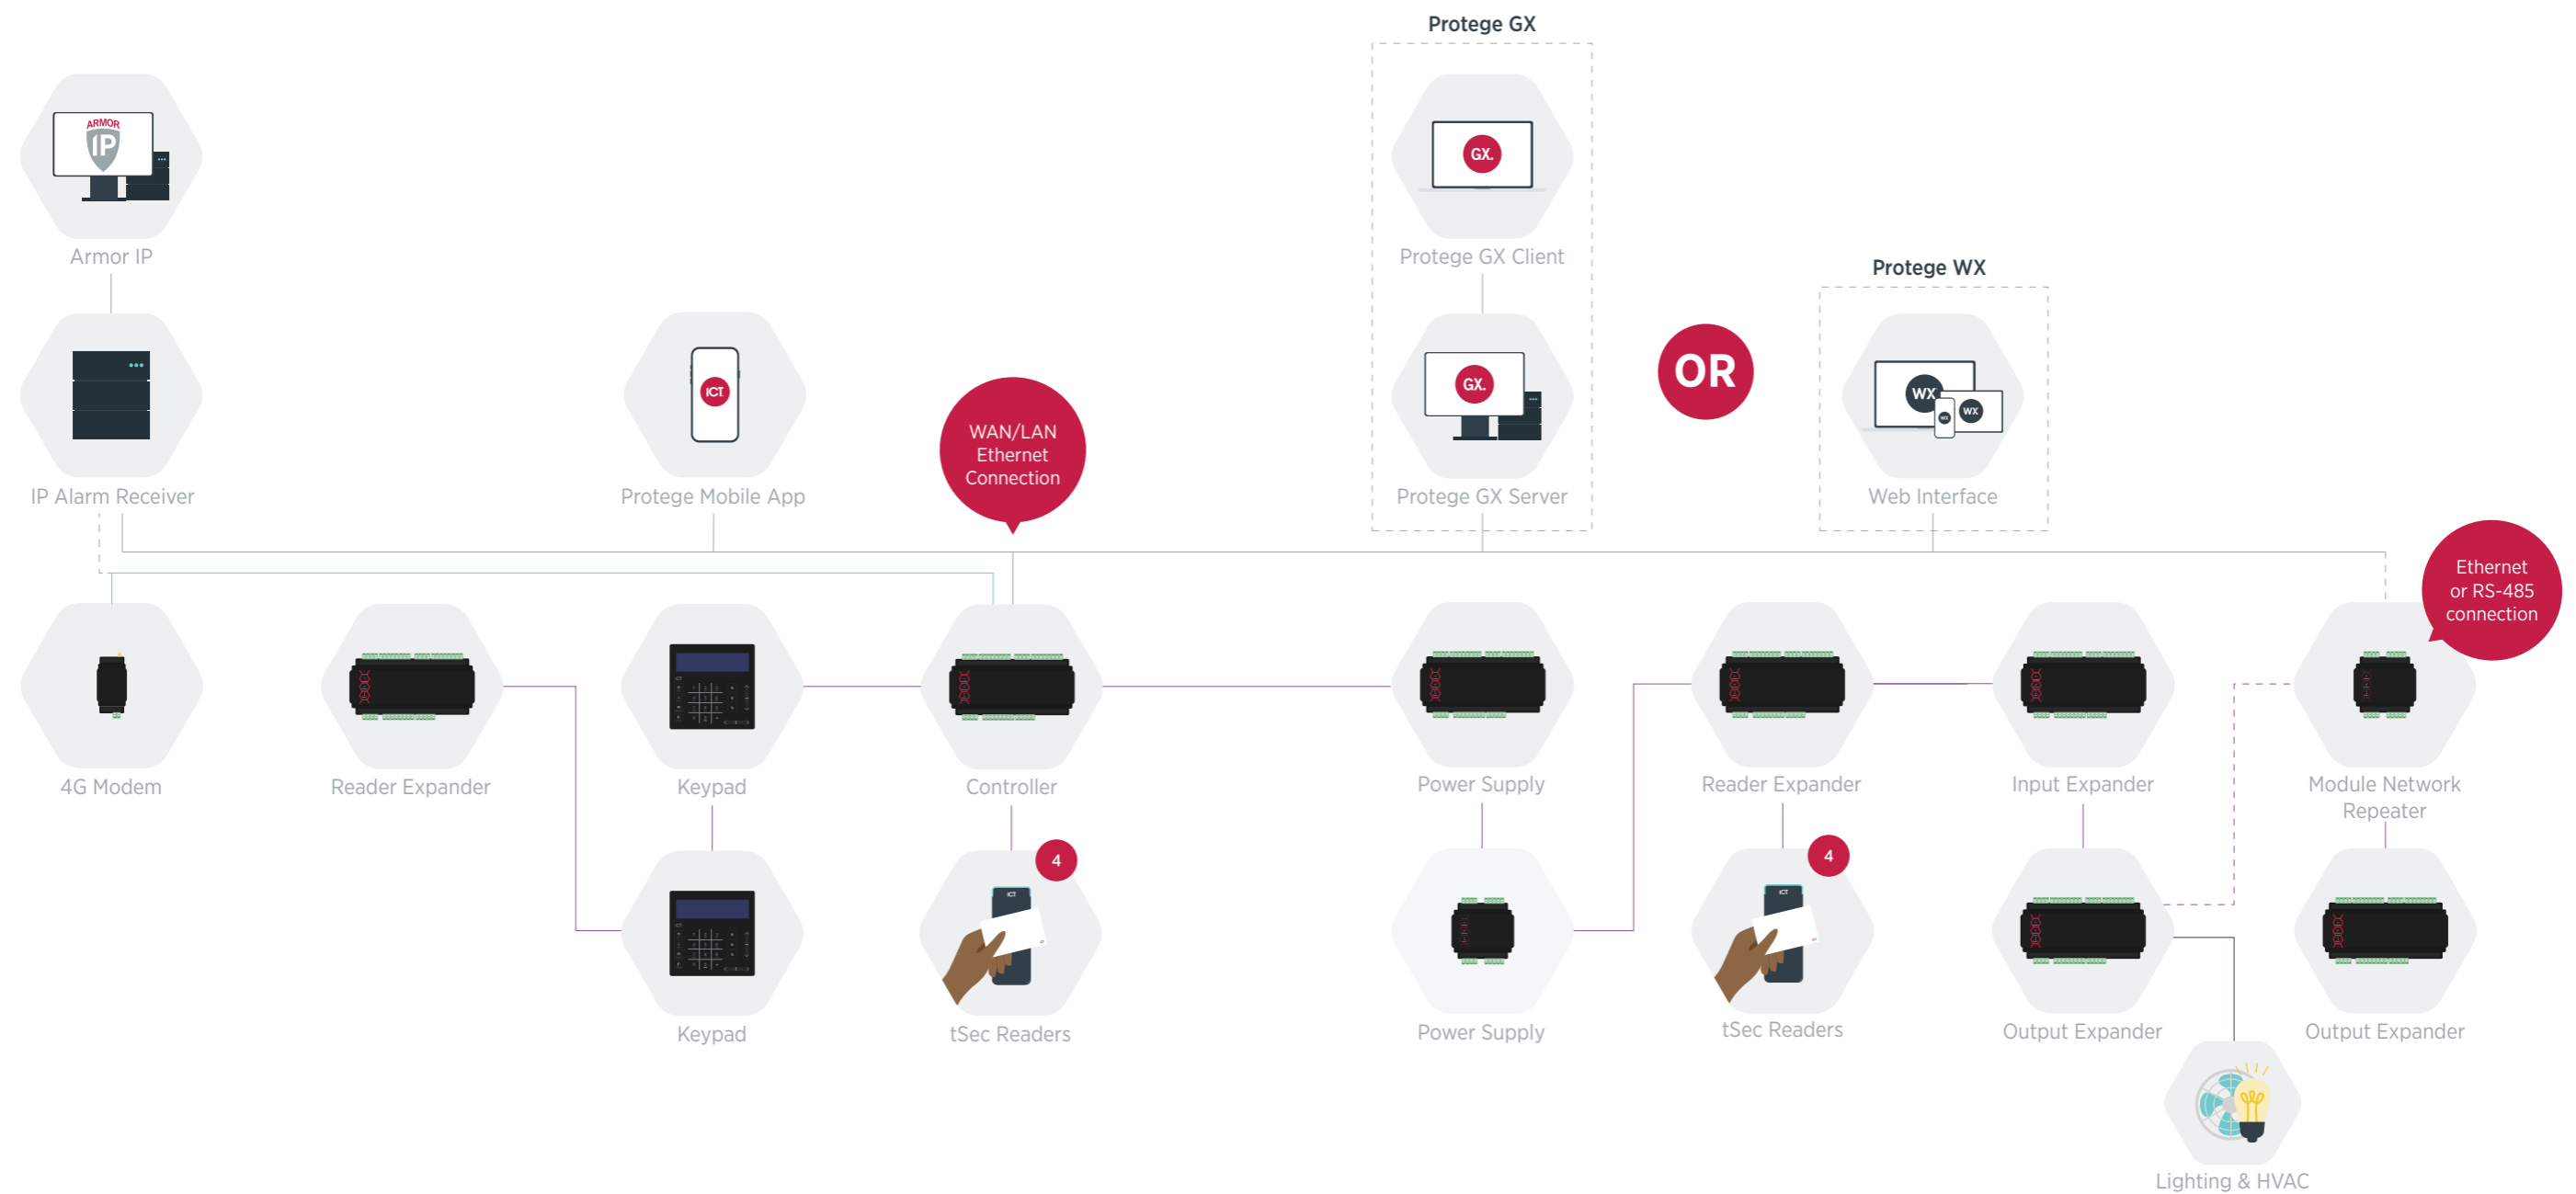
ARMOR IP

Armor IP

IP Alarm Receiver

ICT

Protege Mobile App

WAN/LAN Ethernet Connection

Protege GX

GX.

Protege GX Client

GX.

Protege GX Server

OR

Protege WX

WX

WX

Web Interface

Ethernet or RS-485 connection

4G Modem

Reader Expander

Keypad

Controller

Power Supply

Reader Expander

Input Expander

Module Network Repeater

Keypad

4

tSec Readers

Power Supply

4

tSec Readers

Output Expander

Output Expander

Lighting & HVAC